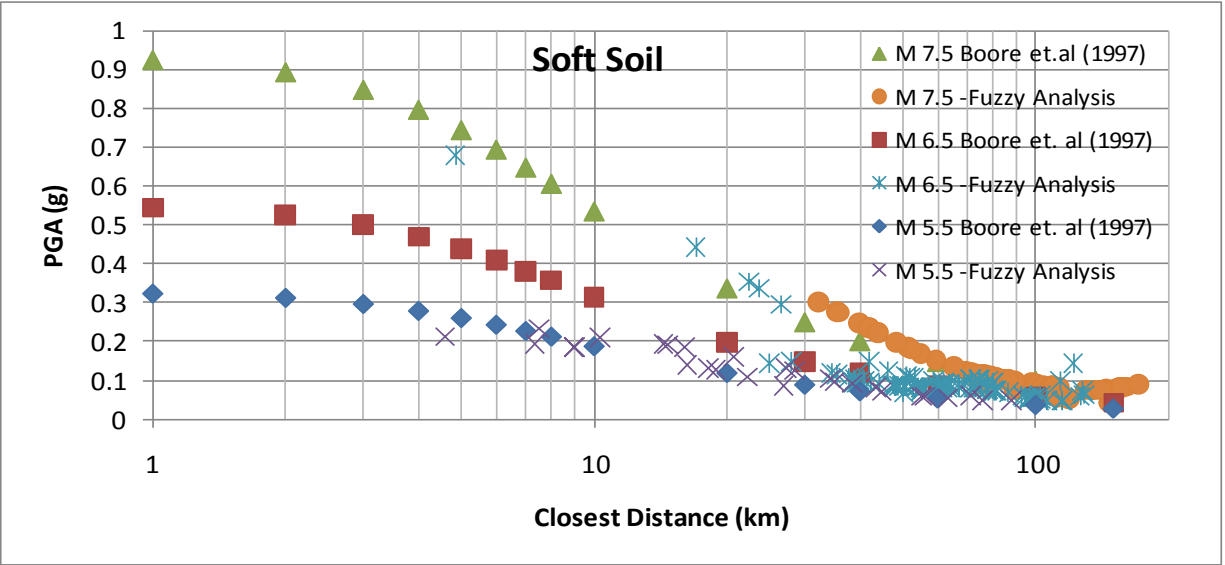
Soft Soil

PGA (g)

1
0.9
0.8
0.7
0.6
0.5
0.4
0.3
0.2
0.1
0

1
10
100

Closest Distance (km)

M 7.5 Boore et.al (1997)
M 7.5 -Fuzzy Analysis
M 6.5 Boore et. al (1997)
M 6.5 -Fuzzy Analysis
M 5.5 Boore et. al (1997)
M 5.5 -Fuzzy Analysis